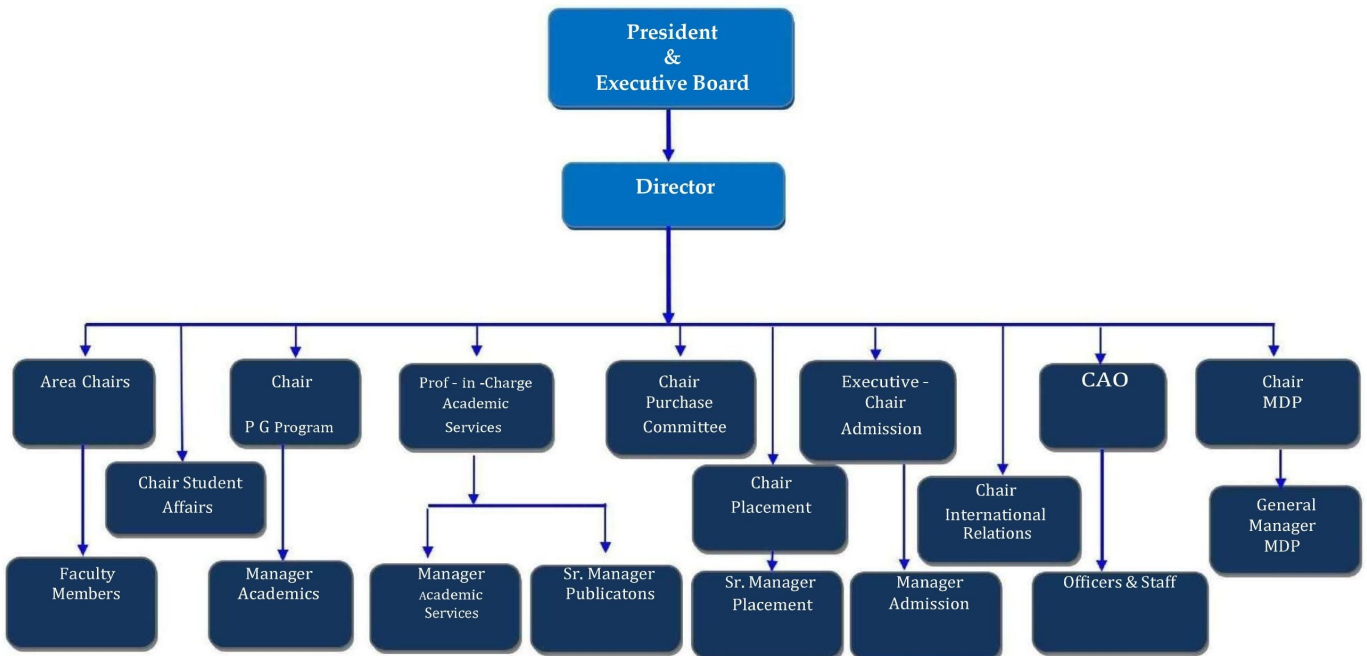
President
&
Executive Board

Director

Area Chairs

Chair Student Affairs

Faculty Members

Chair
P G Program

Manager Academics

Prof - in -Charge Academic Services

Manager Academic Services

Sr. Manager Publicatons

Chair Purchase Committee

Chair Placement

Sr. Manager Placement

Executive - Chair
Admission

Manager Admission

Chair International Relations

CAO

Officers & Staff

Chair MDP

General Manager MDP